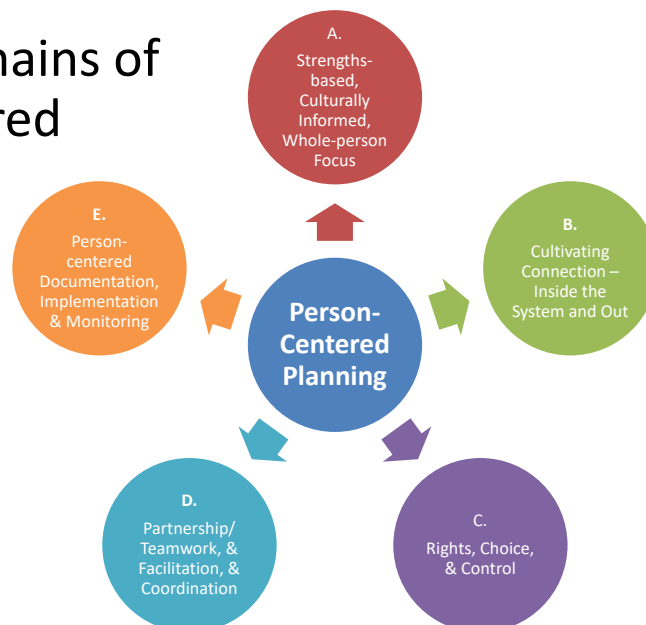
nains of
red

A.
Strengths-based, Culturally Informed, Whole-person Focus

B.
Cultivating Connection – Inside the System and Out

C.
Rights, Choice, & Control

D.
Partnership/ Teamwork, & Facilitation, & Coordination

E.
Person-centered Documentation, Implementation & Monitoring

Person-Centered Planning